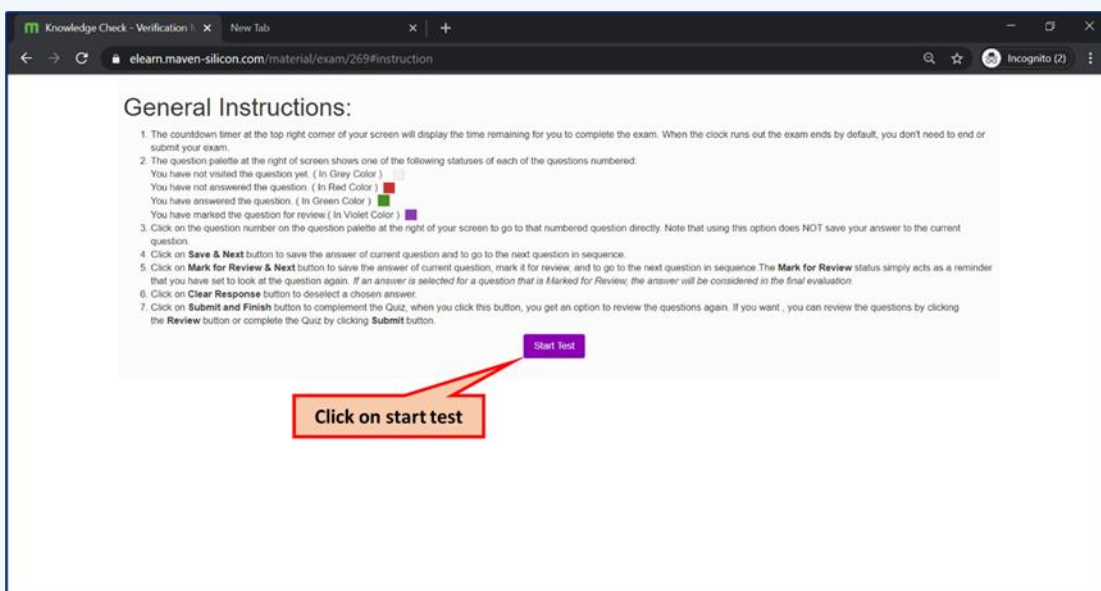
Knowledge Check - Verification I ×
New Tab ×
+

elearn.maven-silicon.com/material/exam/269#instruction

Incognito (2)

General Instructions:

1. The countdown timer at the top right corner of your screen will display the time remaining for you to complete the exam. When the clock runs out the exam ends by default, you don't need to end or submit your exam.
2. The question palette at the right of screen shows one of the following statuses of each of the questions numbered:
You have not visited the question yet. ( In Grey Color )
You have not answered the question. ( In Red Color )
You have answered the question. ( In Green Color )
You have marked the question for review.( In Violet Color )
3. Click on the question number on the question palette at the right of your screen to go to that numbered question directly. Note that using this option does NOT save your answer to the current question.
4. Click on **Save & Next** button to save the answer of current question and to go to the next question in sequence.
5. Click on **Mark for Review & Next** button to save the answer of current question, mark it for review, and to go to the next question in sequence The **Mark for Review** status simply acts as a reminder that you have set to look at the question again. *If an answer is selected for a question that is Marked for Review, the answer will be considered in the final evaluation*
6. Click on **Clear Response** button to deselect a chosen answer.
7. Click on **Submit and Finish** button to complement the Quiz, when you click this button, you get an option to review the questions again. If you want , you can review the questions by clicking the **Review** button or complete the Quiz by clicking **Submit** button.

Start Test

Click on start test